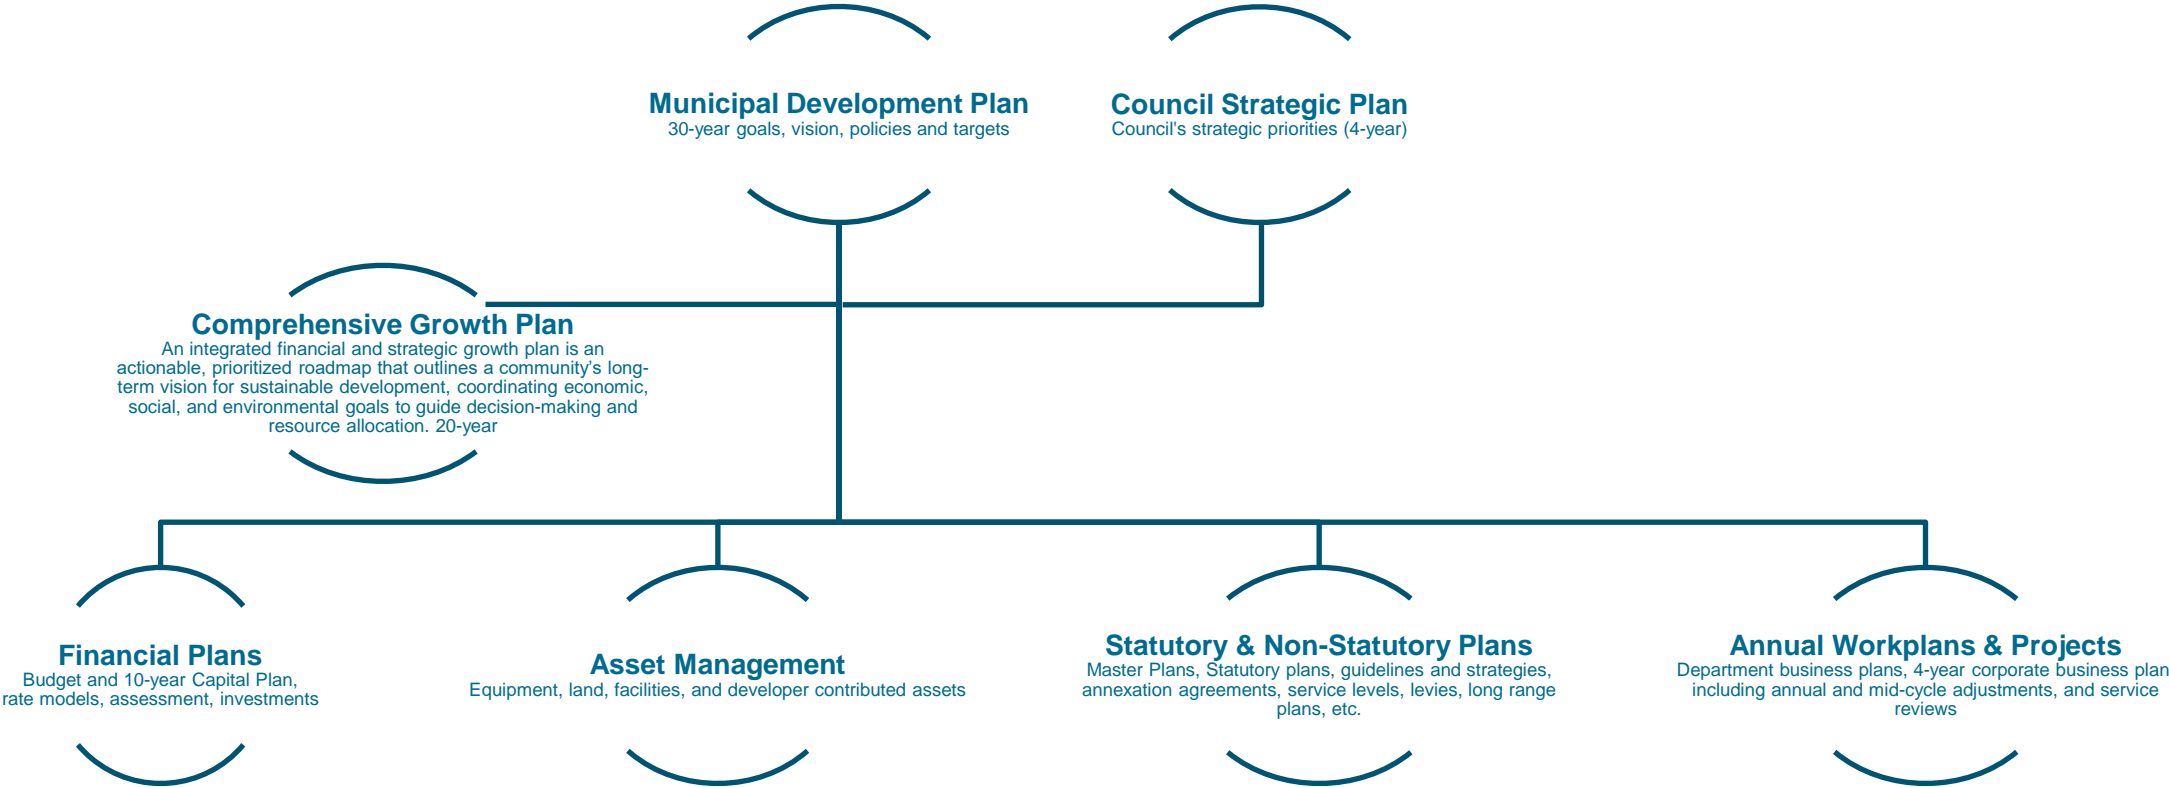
Municipal Development Plan
30-year goals, vision, policies and targets

Council Strategic Plan
Council's strategic priorities (4-year)

Comprehensive Growth Plan
An integrated financial and strategic growth plan is an actionable, prioritized roadmap that outlines a community's long-term vision for sustainable development, coordinating economic, social, and environmental goals to guide decision-making and resource allocation. 20-year

Financial Plans
Budget and 10-year Capital Plan, rate models, assessment, investments

Asset Management
Equipment, land, facilities, and developer contributed assets

Statutory & Non-Statutory Plans
Master Plans, Statutory plans, guidelines and strategies, annexation agreements, service levels, levies, long range plans, etc.

Annual Workplans & Projects
Department business plans, 4-year corporate business plan including annual and mid-cycle adjustments, and service reviews